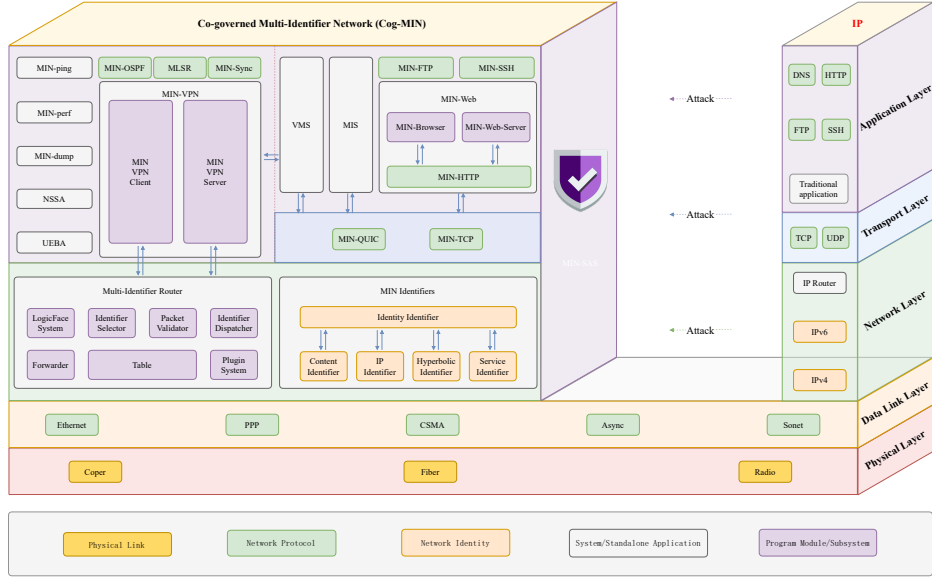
Co-governed Multi-Identifier Network (Cog-MIN)

IP

MIN-ping
MIN-OSPF
MLSR
MIN-Sync
MIN-perf
MIN-VPN
MIN VPN Client
MIN VPN Server
MIN-dump
NSSA
UEBA
VMS
MIS
MIN-FTP
MIN-SSH
MIN-Web
MIN-Browser
MIN-Web-Server
MIN-HTTP
MIN-QUIC
MIN-TCP
MIN-SAS

Multi-Identifier Router
LogicFace System
Identifier Selector
Packet Validator
Identifier Dispatcher
Forwarder
Table
Plugin System

MIN Identifiers
Identity Identifier
Content Identifier
IP Identifier
Hyperbolic Identifier
Service Identifier

Attack
Attack
Attack

DNS
HTTP
FTP
SSH
Traditional application
Application Layer
TCP
UDP
Transport Layer
IP Router
IPv6
IPv4
Network Layer

Ethernet
PPP
CSMA
Async
Sonet
Data Link Layer

Coper
Fiber
Radio
Physical Layer

Physical Link
Network Protocol
Network Identity
System/Standalone Application
Program Module/Subsystem